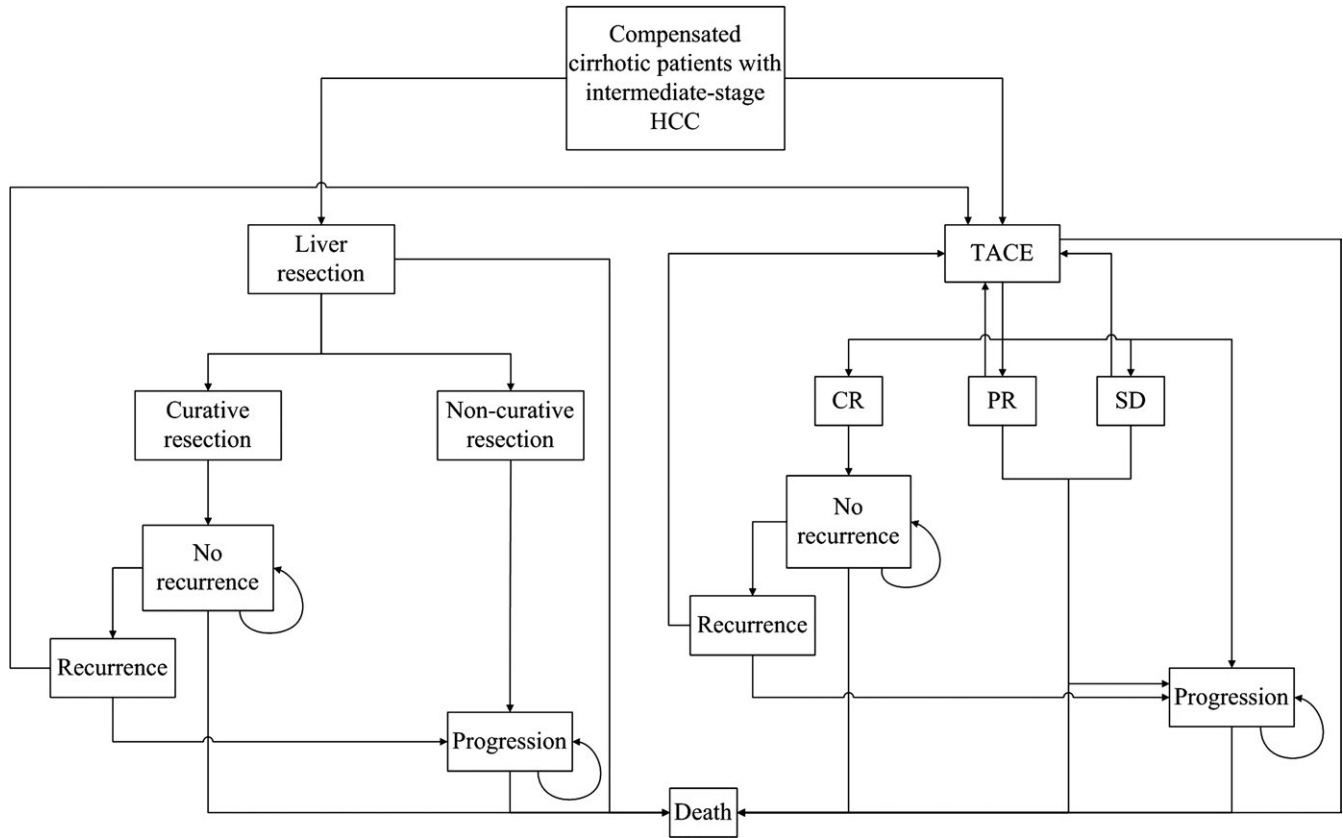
Compensated cirrhotic patients with intermediate-stage HCC

Liver resection

TACE

Curative resection

Non-curative resection

CR

PR

SD

No recurrence

No recurrence

Recurrence

Recurrence

Progression

Progression

Death